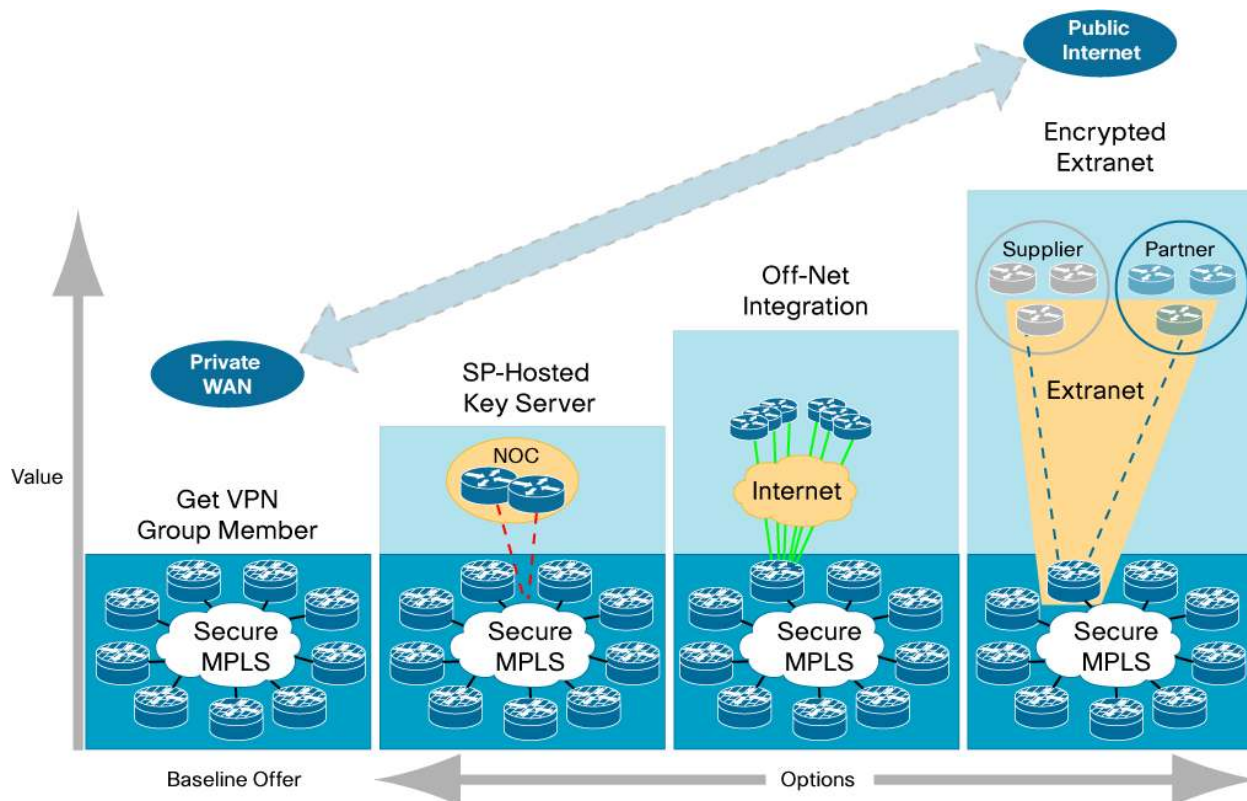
Public Internet

Encrypted Extranet

Supplier

Partner

Off-Net Integration

Extranet

Private WAN

SP-Hosted Key Server

NOC

Value

Get VPN Group Member

Internet

Secure MPLS

Secure MPLS

Secure MPLS

Secure MPLS

Baseline Offer

Options